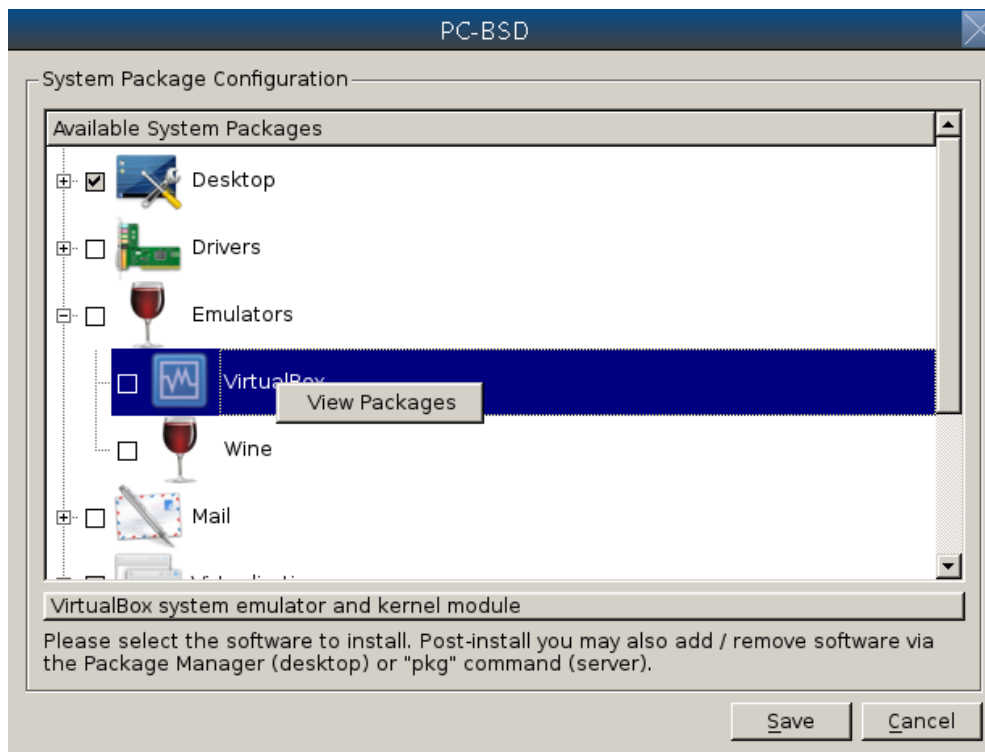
PC-BSD

System Package Configuration

Available System Packages

Desktop

Drivers

Emulators

VirtualBox

View Packages

Wine

Mail

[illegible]

VirtualBox system emulator and kernel module

Please select the software to install. Post-install you may also add / remove software via the Package Manager (desktop) or "pkg" command (server).

Save Cancel